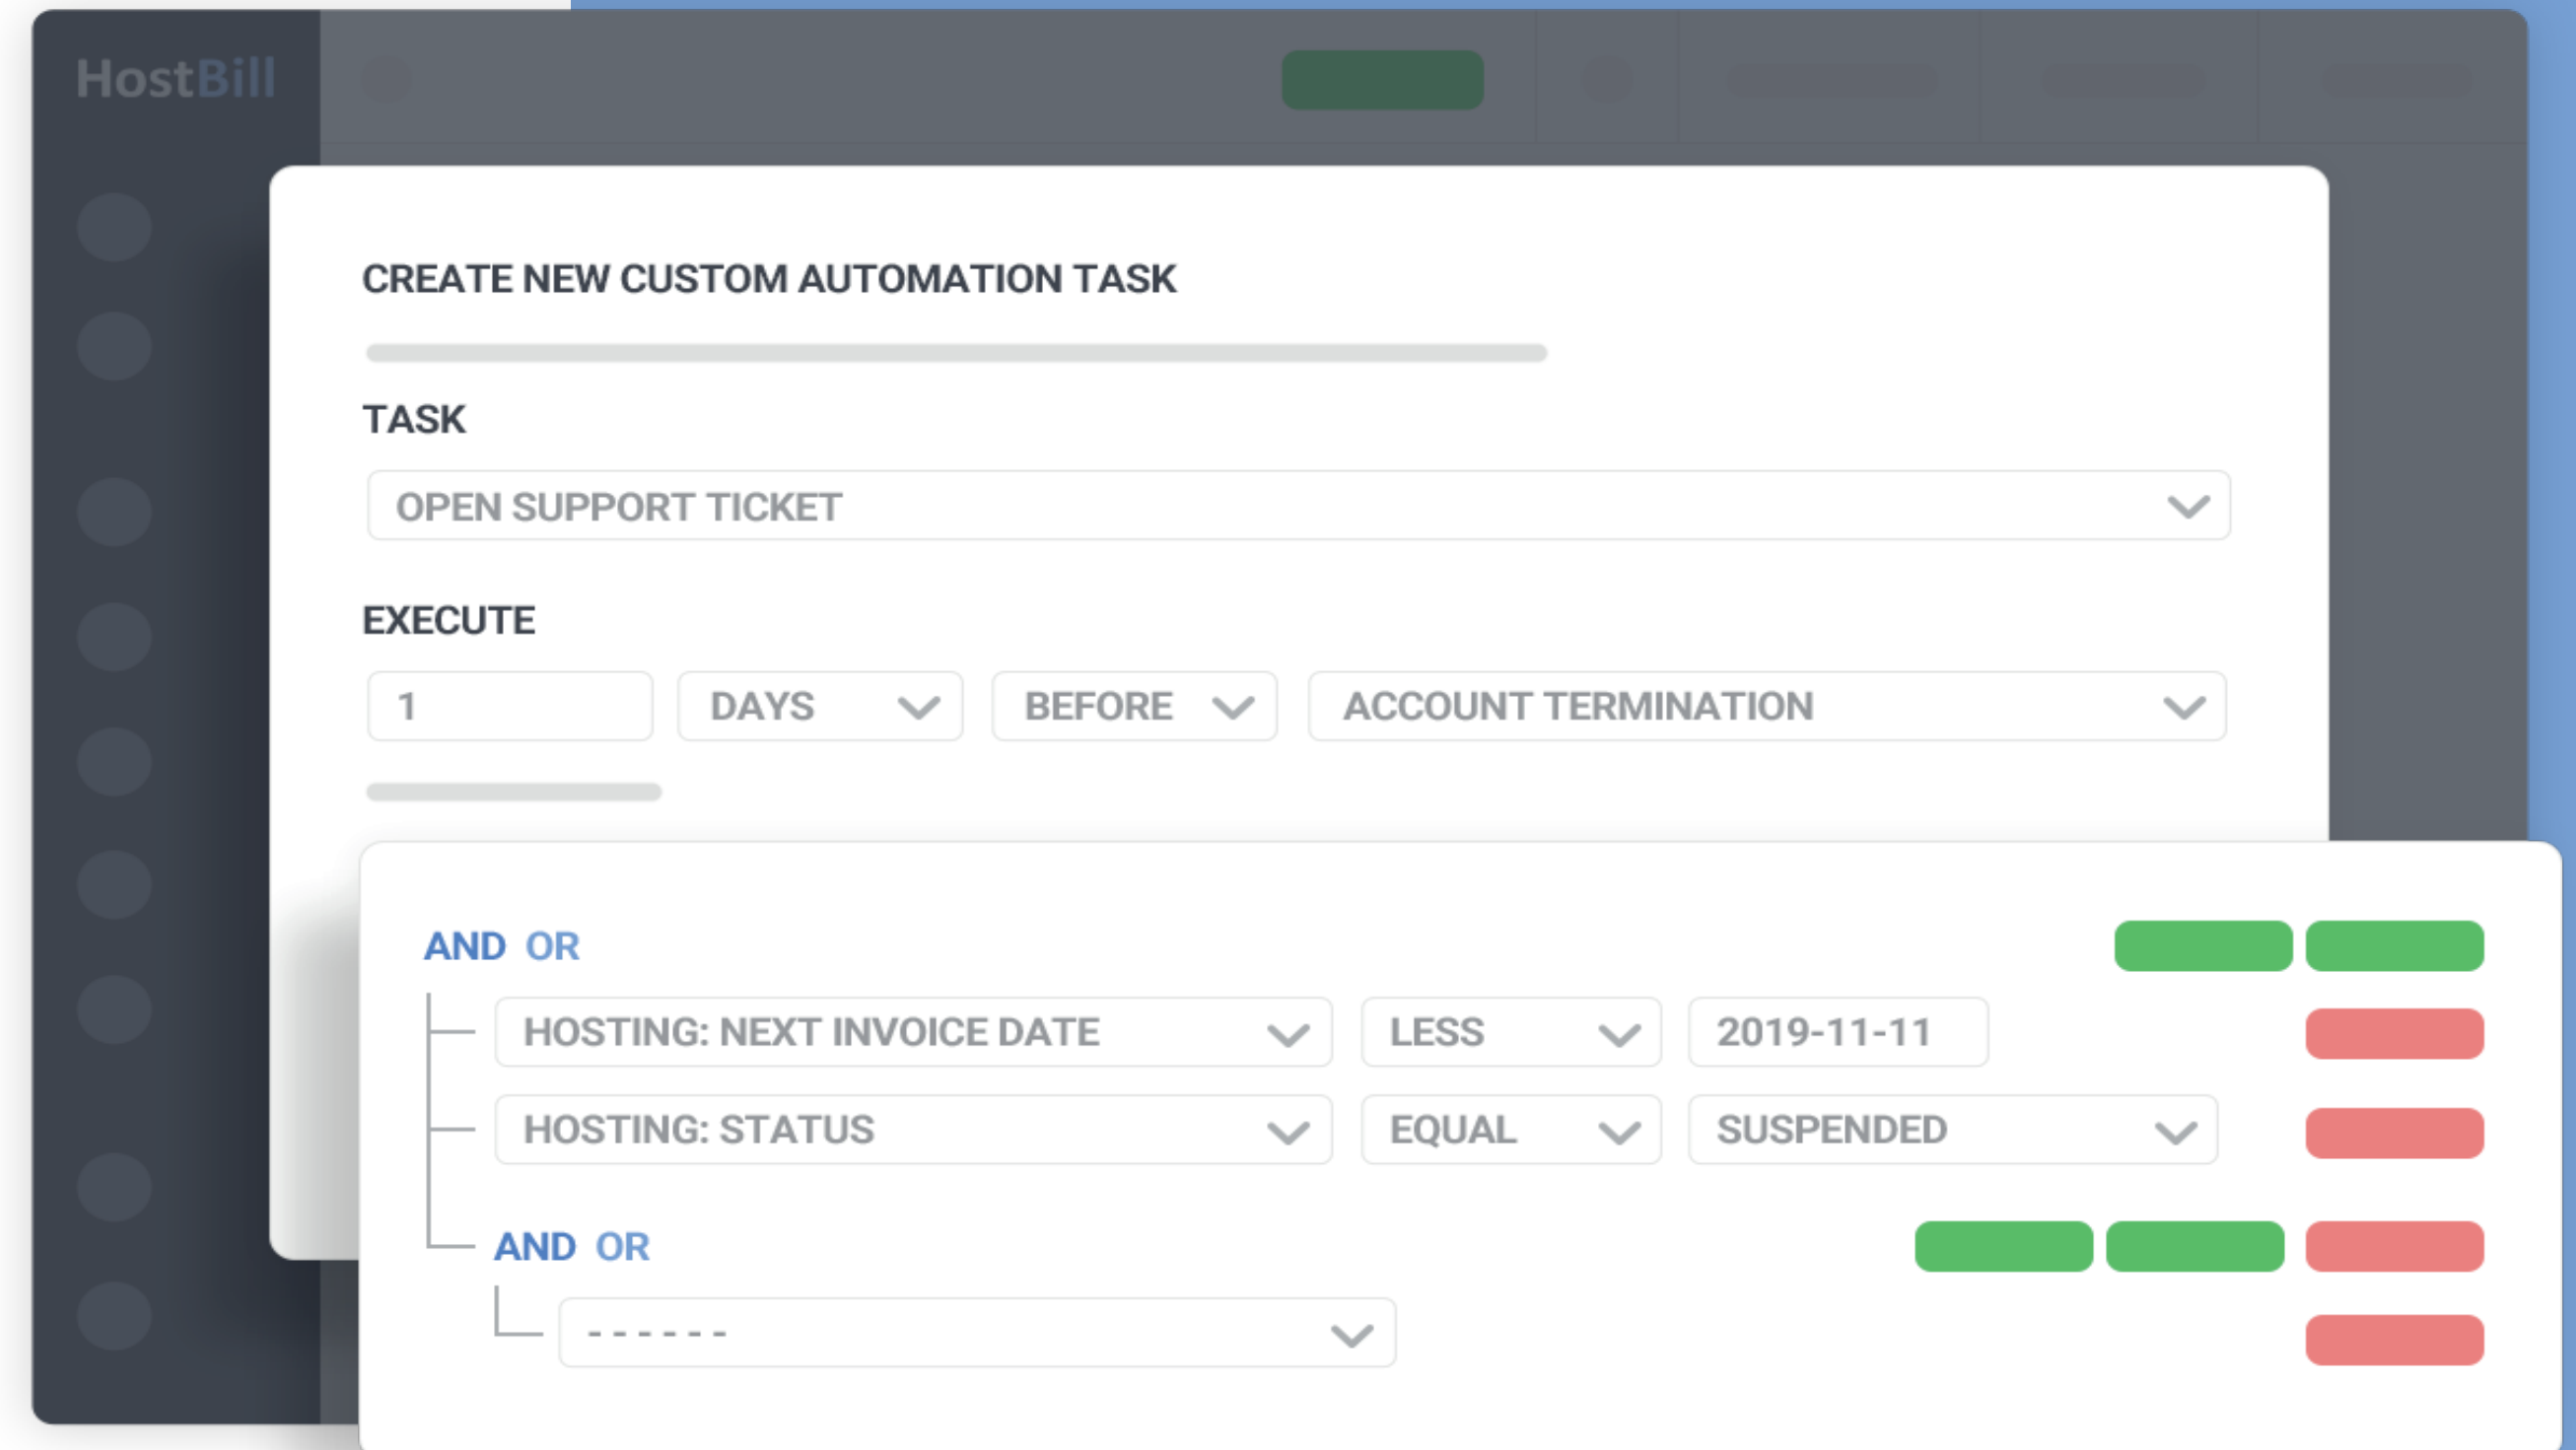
HostBill

CREATE NEW CUSTOM AUTOMATION TASK

TASK

OPEN SUPPORT TICKET

EXECUTE

1

DAYS

BEFORE

ACCOUNT TERMINATION

AND OR

HOSTING: NEXT INVOICE DATE

LESS

2019-11-11

HOSTING: STATUS

EQUAL

SUSPENDED

AND OR

- - - - - -